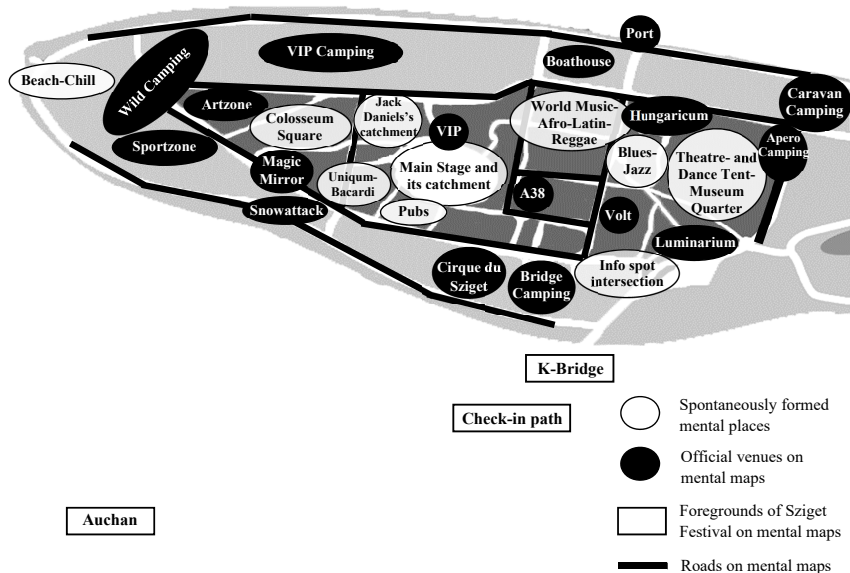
Port

VIP Camping

Boathouse

Beach-Chill

Wild Camping

Caravan Camping

Artzone

Colosseum Square

Jack Daniels's catchment

VIP

World Music-Afro-Latin-Reggae

Hungaricum

Apero Camping

Sportzone

Magic Mirror

Uniqum-Bacardi

Main Stage and its catchment

Blues-Jazz

Theatre- and Dance Tent-Museum Quarter

A38

Pubs

Snowattack

Volt

Luminarium

Cirque du Sziget

Bridge Camping

Info spot intersection

K-Bridge

Check-in path

Spontaneously formed mental places

Official venues on mental maps

Auchan

Foregrounds of Sziget Festival on mental maps

Roads on mental maps